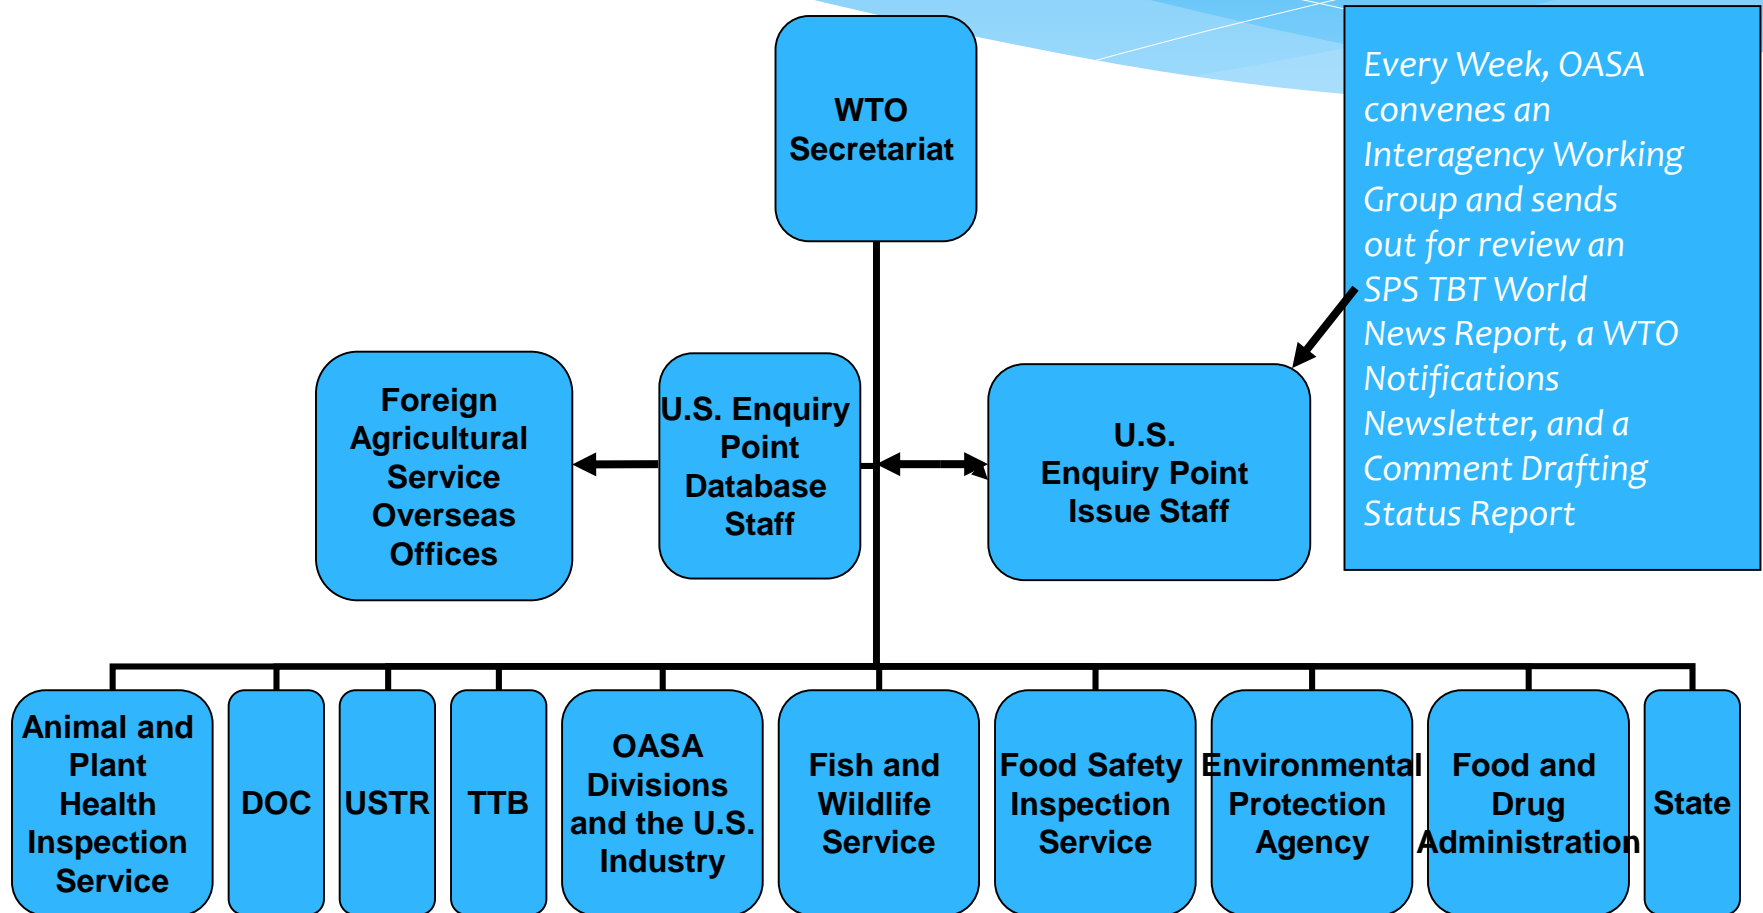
WTO Secretariat

Every Week, OASA convenes an Interagency Working Group and sends out for review an SPS TBT World News Report, a WTO Notifications Newsletter, and a Comment Drafting Status Report

Foreign Agricultural Service Overseas Offices

U.S. Enquiry Point Database Staff

U.S. Enquiry Point Issue Staff

Animal and Plant Health Inspection Service

DOC

USTR

TTB

OASA Divisions and the U.S. Industry

Fish and Wildlife Service

Food Safety Inspection Service

Environmental Protection Agency

Food and Drug Administration

State